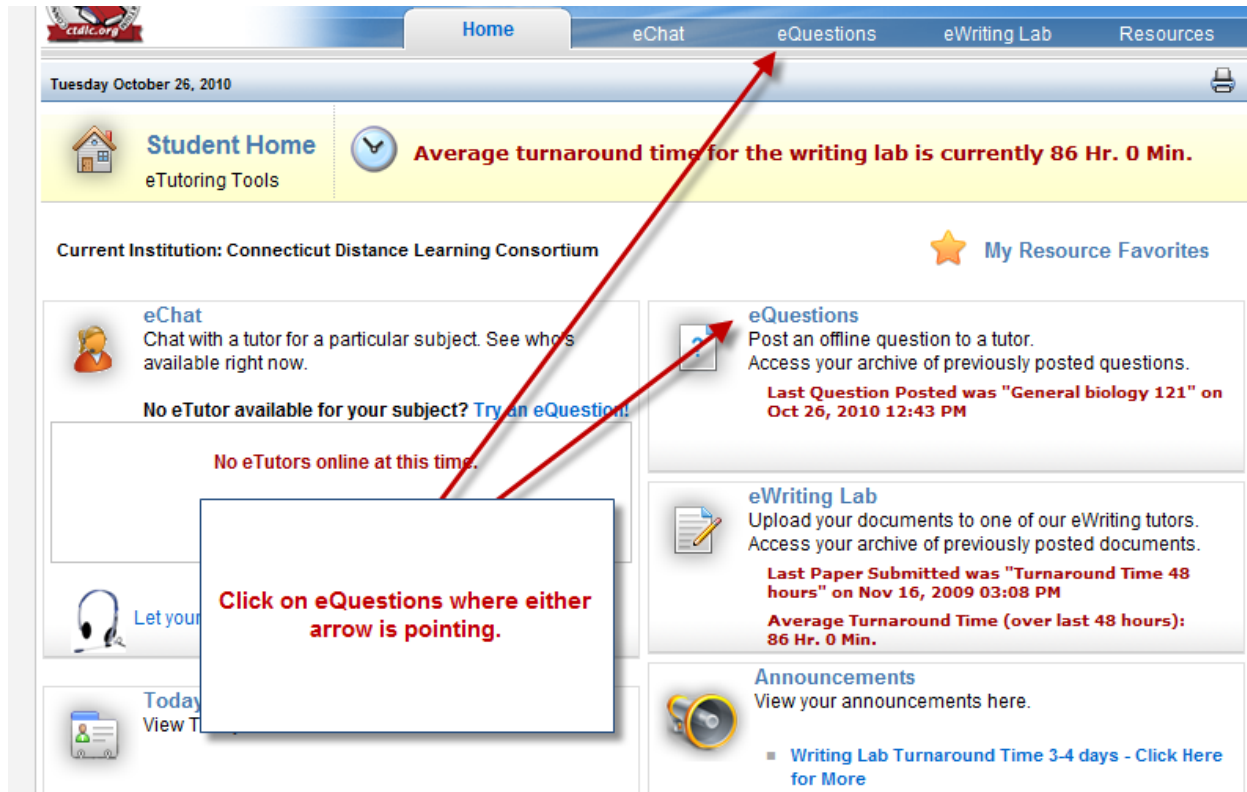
ctdlc.org

Home | eChat | eQuestions | eWriting Lab | Resources

Tuesday October 26, 2010

Student Home
eTutoring Tools

Average turnaround time for the writing lab is currently 86 Hr. 0 Min.

Current Institution: Connecticut Distance Learning Consortium

My Resource Favorites

eChat
Chat with a tutor for a particular subject. See who's available right now.

No eTutor available for your subject? Try an eQuestion!

No eTutors online at this time.

Let your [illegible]

Today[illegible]
View T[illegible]

eQuestions
Post an offline question to a tutor.
Access your archive of previously posted questions.
Last Question Posted was "General biology 121" on Oct 26, 2010 12:43 PM

eWriting Lab
Upload your documents to one of our eWriting tutors.
Access your archive of previously posted documents.
Last Paper Submitted was "Turnaround Time 48 hours" on Nov 16, 2009 03:08 PM
Average Turnaround Time (over last 48 hours): 86 Hr. 0 Min.

Announcements
View your announcements here.
Writing Lab Turnaround Time 3-4 days - Click Here for More

Click on eQuestions where either arrow is pointing.